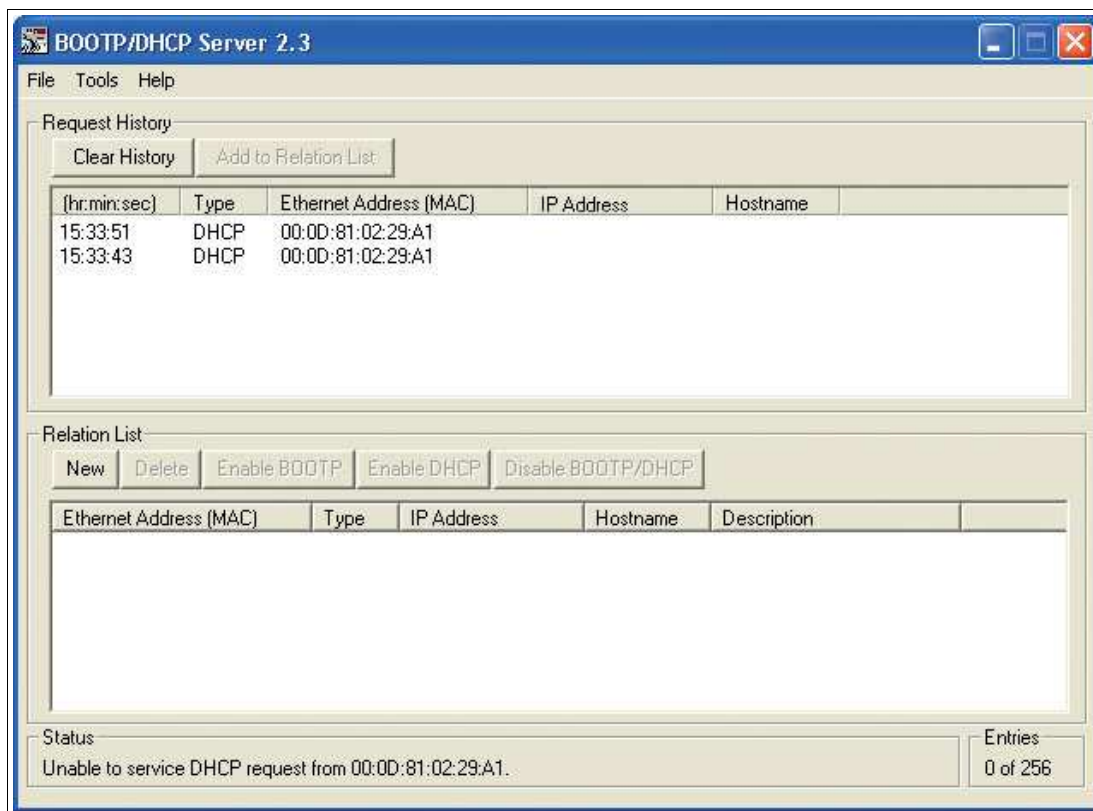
BOOTP/DHCP Server 2.3

File Tools Help

Request History

Clear History Add to Relation List

| (hr:min:sec) | Type | Ethernet Address (MAC) | IP Address | Hostname |
|---|---|---|---|---|
| 15:33:51 | DHCP | 00:0D:81:02:29:A1 | | |
| 15:33:43 | DHCP | 00:0D:81:02:29:A1 | | |

Relation List

New Delete Enable BOOTP Enable DHCP Disable BOOTP/DHCP

| Ethernet Address (MAC) | Type | IP Address | Hostname | Description |
|---|---|---|---|---|

Status

Unable to service DHCP request from 00:0D:81:02:29:A1.

Entries

0 of 256